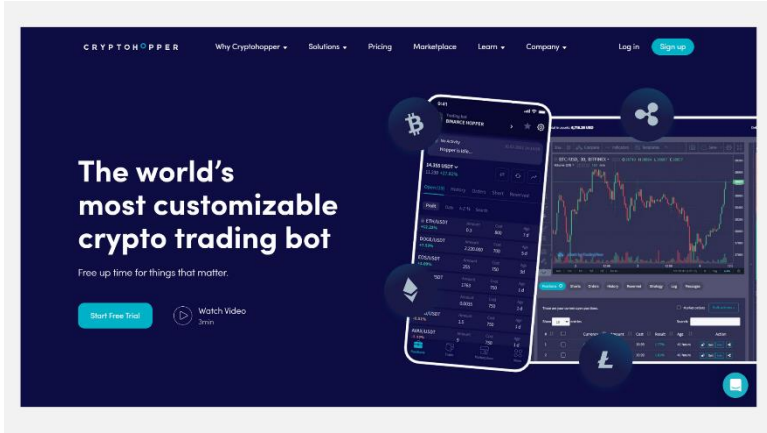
CRYPTOHOPPER

Why Cryptohopper ▾ Solutions ▾ Pricing Marketplace Learn ▾ Company ▾ Log in Sign up

The world's most customizable crypto trading bot

Free up time for things that matter.

Start Free Trial

Watch Video
3min

Trading bot
BINANCE HOPPER

No Activity

ETH/USDT
DOGE/USDT
EOS/USDT
AVAX/USDT

BTC/USD
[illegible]